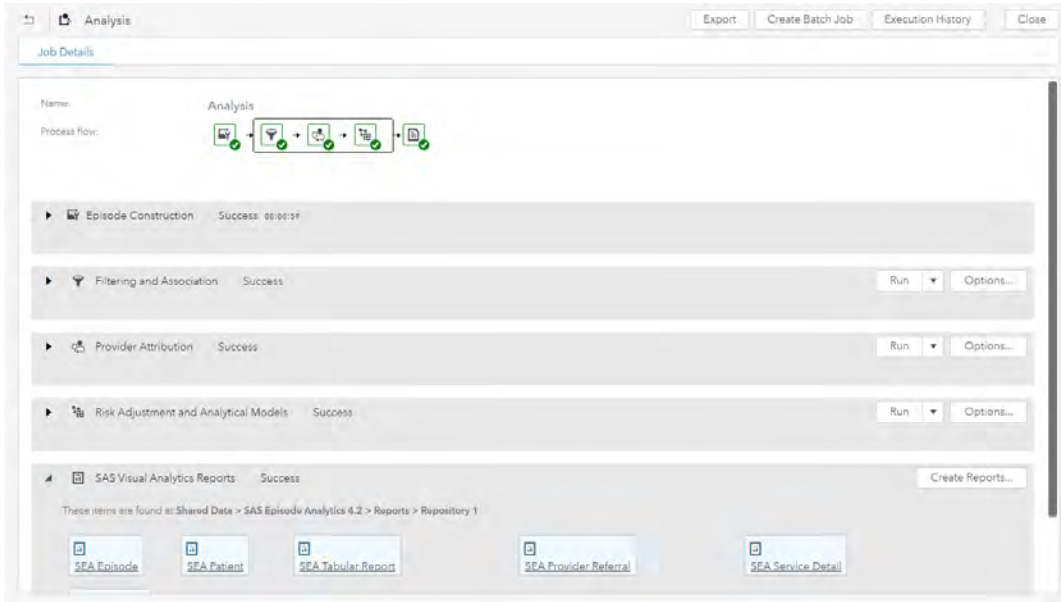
Analysis

Export Create Batch Job Execution History Close

Job Details

Name: Analysis

Process flow:

Episode Construction Success 00:00:59

Filtering and Association Success Run Options...

Provider Attribution Success Run Options...

Risk Adjustment and Analytical Models Success Run Options...

SAS Visual Analytics Reports Success Create Reports...

These items are found at: Shared Data > SAS Episode Analytics 4.2 > Reports > Repository 1

SEA Episode SEA Patient SEA Tabular Report SEA Provider Referral SEA Service Detail